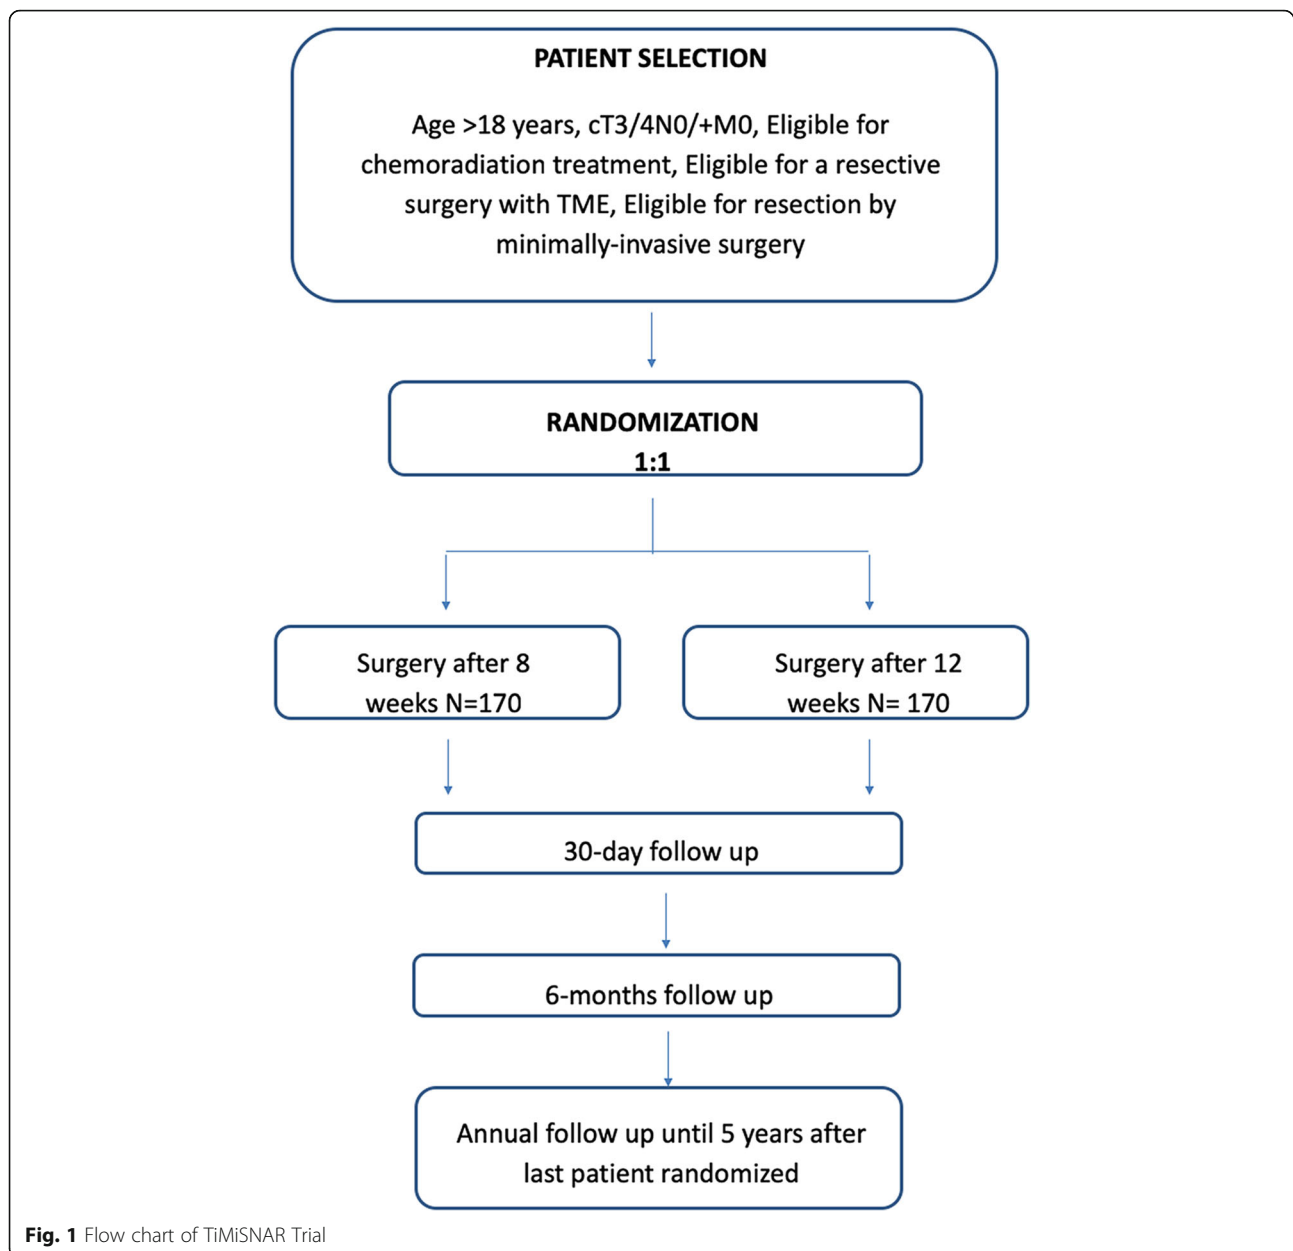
PATIENT SELECTION

Age >18 years, cT3/4N0/+M0, Eligible for chemoradiation treatment, Eligible for a resective surgery with TME, Eligible for resection by minimally-invasive surgery

RANDOMIZATION
1:1

Surgery after 8 weeks N=170

Surgery after 12 weeks N= 170

30-day follow up

6-months follow up

Annual follow up until 5 years after last patient randomized

Fig. 1 Flow chart of TiMiSNAR Trial